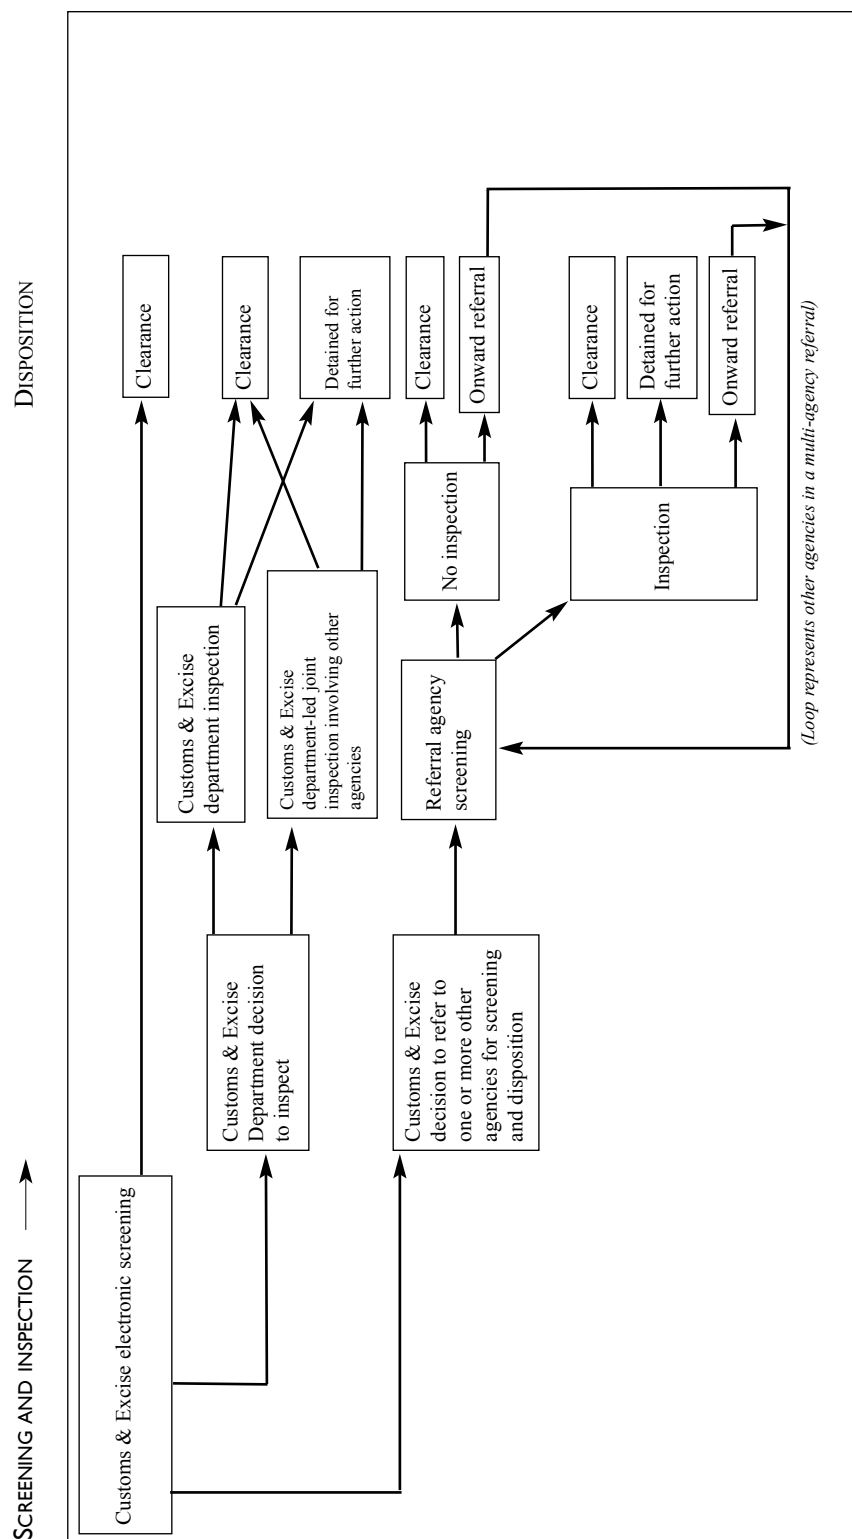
SCREENING AND INSPECTION

DISPOSITION

Customs & Excise electronic screening

Clearance

Customs & Excise Department decision to inspect

Customs & Excise department inspection

Customs & Excise department-led joint inspection involving other agencies

Clearance

Detained for further action

Customs & Excise decision to refer to one or more other agencies for screening and disposition

Referral agency screening

No inspection

Clearance

Onward referral

Inspection

Clearance

Detained for further action

Onward referral

(Loop represents other agencies in a multi-agency referral)